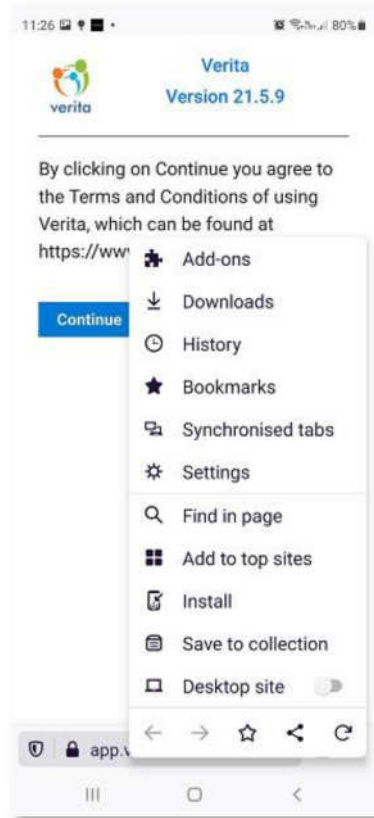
11:26 80%

verita

Verita
Version 21.5.9

By clicking on Continue you agree to the Terms and Conditions of using Verita, which can be found at https://www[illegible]

Continue

Add-ons
Downloads
History
Bookmarks
Synchronised tabs
Settings
Find in page
Add to top sites
Install
Save to collection
Desktop site

app.v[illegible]